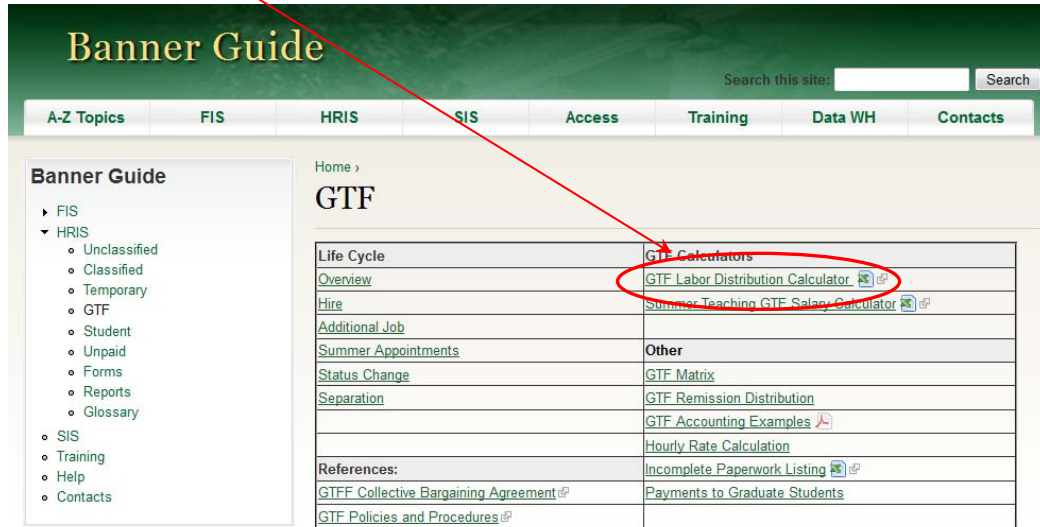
Banner Guide

Search this site: Search

A-Z Topics | FIS | HRIS | SIS | Access | Training | Data WH | Contacts

Banner Guide

- FIS
- HRIS
  - Unclassified
  - Classified
  - Temporary
  - GTF
  - Student
  - Unpaid
  - Forms
  - Reports
  - Glossary
- SIS
- Training
- Help
- Contacts

Home ›

GTF

| Life Cycle | GTF Calculators |
|---|---|
| Overview | GTF Labor Distribution Calculator |
| Hire | Summer Teaching GTF Salary Calculator |
| Additional Job | |
| Summer Appointments | Other |
| Status Change | GTF Matrix |
| Separation | GTF Remission Distribution |
| | GTF Accounting Examples |
| | Hourly Rate Calculation |
| References: | Incomplete Paperwork Listing |
| GTFF Collective Bargaining Agreement | Payments to Graduate Students |
| GTF Policies and Procedures | |